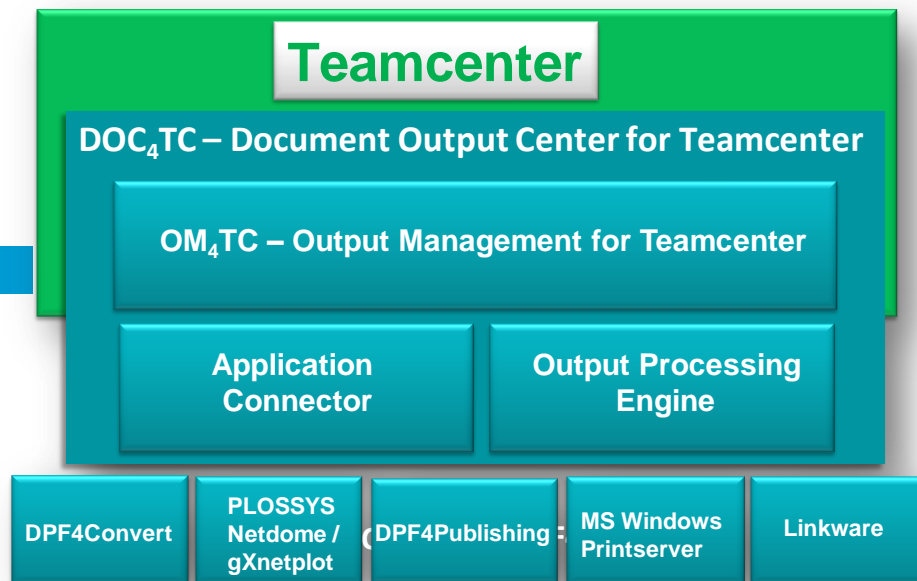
Teamcenter

$DOC_4TC$ – Document Output Center for Teamcenter

$OM_4TC$ – Output Management for Teamcenter

Application Connector

Output Processing Engine

DPF4Convert

PLOSSYS Netdome / gXnetplot

DPF4Publishing

MS Windows Printserver

Linkware